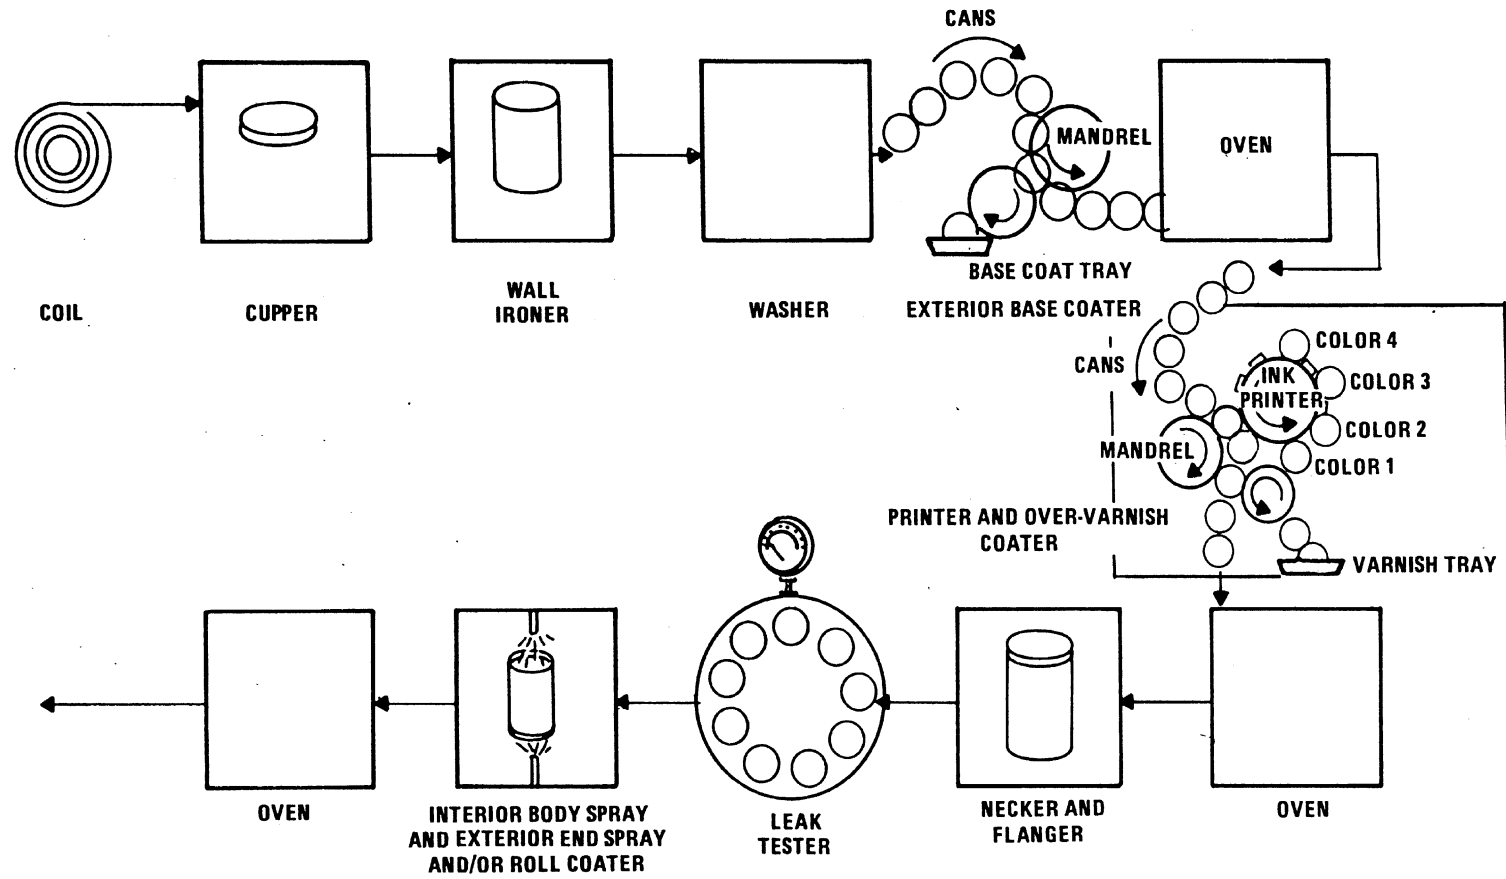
COIL

CUPPER

WALL IRONER

WASHER

CANS

MANDREL

BASE COAT TRAY

EXTERIOR BASE COATER

OVEN

CANS

COLOR 4

INK PRINTER

COLOR 3

COLOR 2

MANDREL

COLOR 1

PRINTER AND OVER-VARNISH COATER

VARNISH TRAY

OVEN

NECKER AND FLANGER

LEAK TESTER

INTERIOR BODY SPRAY AND EXTERIOR END SPRAY AND/OR ROLL COATER

OVEN